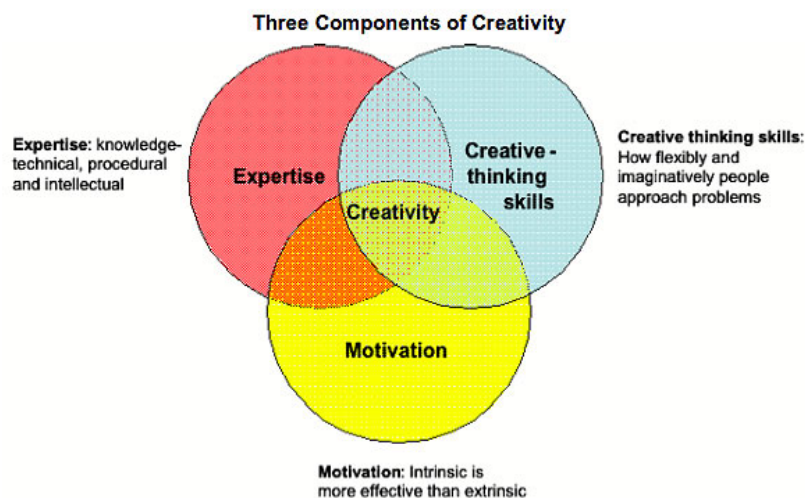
Three Components of Creativity

Expertise: knowledge-technical, procedural and intellectual

Expertise

Creative - thinking skills

Creativity

Creative thinking skills: How flexibly and imaginatively people approach problems

Motivation

Motivation: Intrinsic is more effective than extrinsic